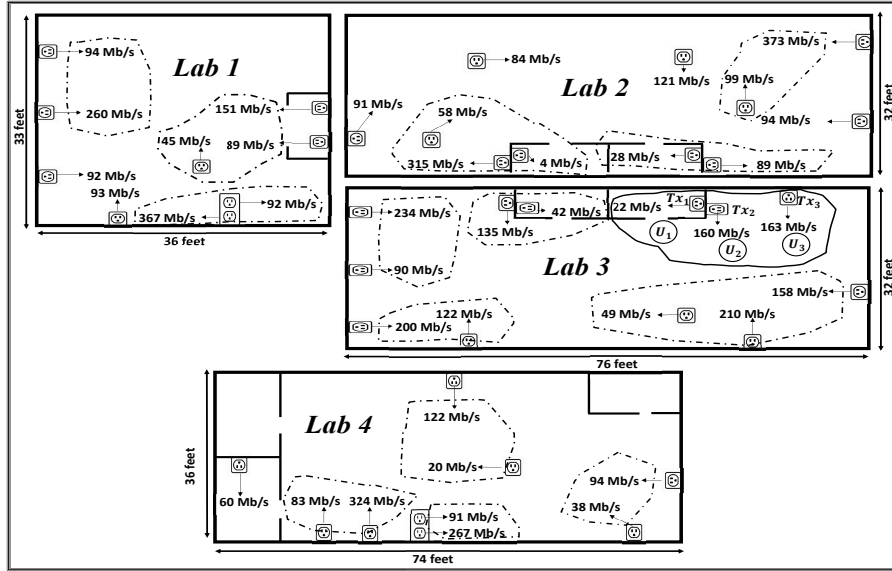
Lab 1

94 Mb/s
260 Mb/s
151 Mb/s
45 Mb/s
89 Mb/s
92 Mb/s
93 Mb/s
367 Mb/s
92 Mb/s
33 feet
36 feet

Lab 2

84 Mb/s
121 Mb/s
373 Mb/s
99 Mb/s
91 Mb/s
58 Mb/s
94 Mb/s
315 Mb/s
4 Mb/s
28 Mb/s
89 Mb/s
32 feet

Lab 3

234 Mb/s
42 Mb/s
22 Mb/s
$Tx_1$
$Tx_2$
$Tx_3$
135 Mb/s
$U_1$
160 Mb/s
$U_2$
163 Mb/s
$U_3$
90 Mb/s
158 Mb/s
122 Mb/s
200 Mb/s
49 Mb/s
210 Mb/s
32 feet
76 feet

Lab 4

122 Mb/s
20 Mb/s
36 feet
60 Mb/s
83 Mb/s
324 Mb/s
94 Mb/s
91 Mb/s
38 Mb/s
267 Mb/s
74 feet